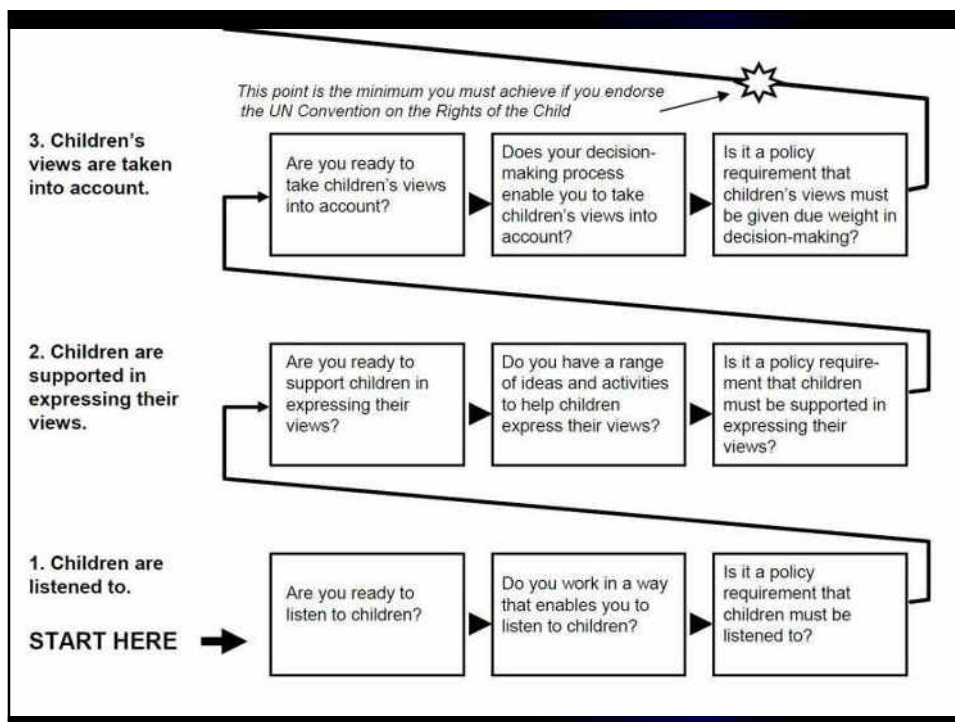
This point is the minimum you must achieve if you endorse the UN Convention on the Rights of the Child

3. Children's views are taken into account.

Are you ready to take children's views into account?

Does your decision-making process enable you to take children's views into account?

Is it a policy requirement that children's views must be given due weight in decision-making?

2. Children are supported in expressing their views.

Are you ready to support children in expressing their views?

Do you have a range of ideas and activities to help children express their views?

Is it a policy requirement that children must be supported in expressing their views?

1. Children are listened to.

START HERE

Are you ready to listen to children?

Do you work in a way that enables you to listen to children?

Is it a policy requirement that children must be listened to?